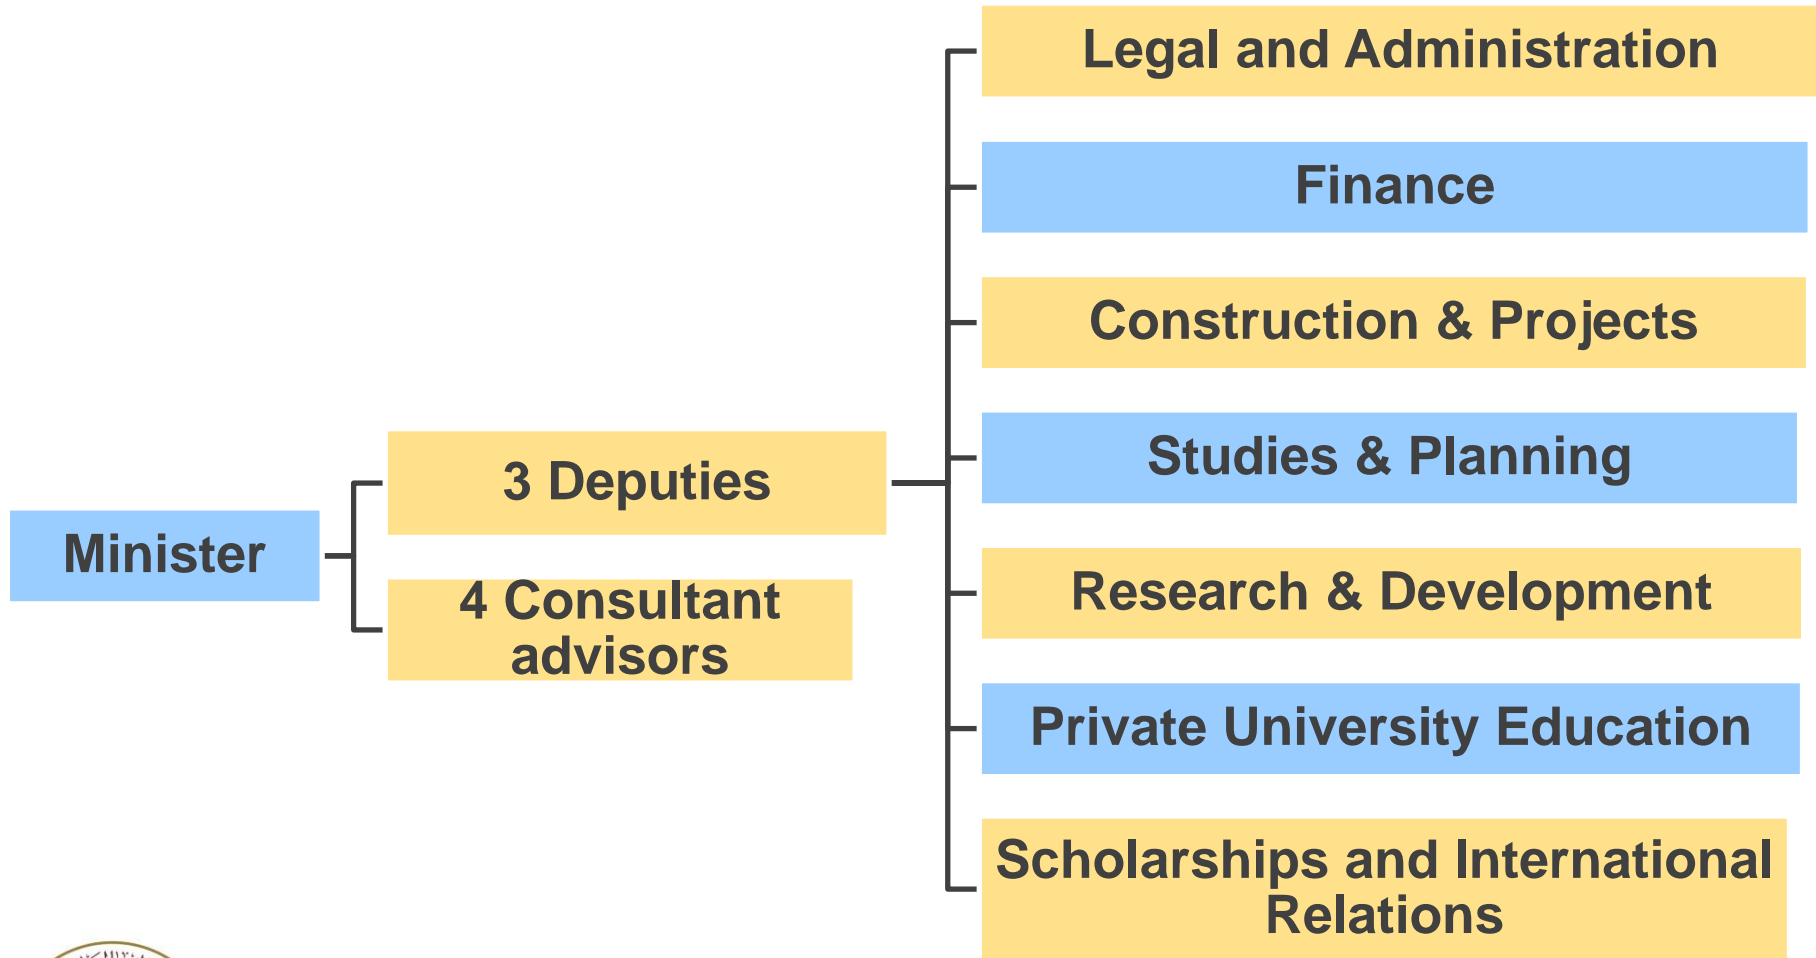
Minister

3 Deputies

4 Consultant advisors

Legal and Administration

Finance

Construction & Projects

Studies & Planning

Research & Development

Private University Education

Scholarships and International Relations